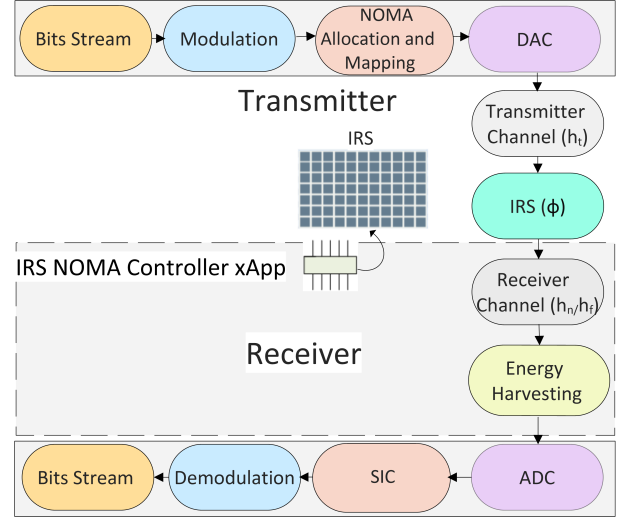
Bits Stream

Modulation

NOMA Allocation and Mapping

DAC

Transmitter

Transmitter Channel ($h_t$)

IRS

IRS ($\phi$)

IRS NOMA Controller xApp

Receiver Channel ($h_n/h_f$)

Receiver

Energy Harvesting

Bits Stream

Demodulation

SIC

ADC